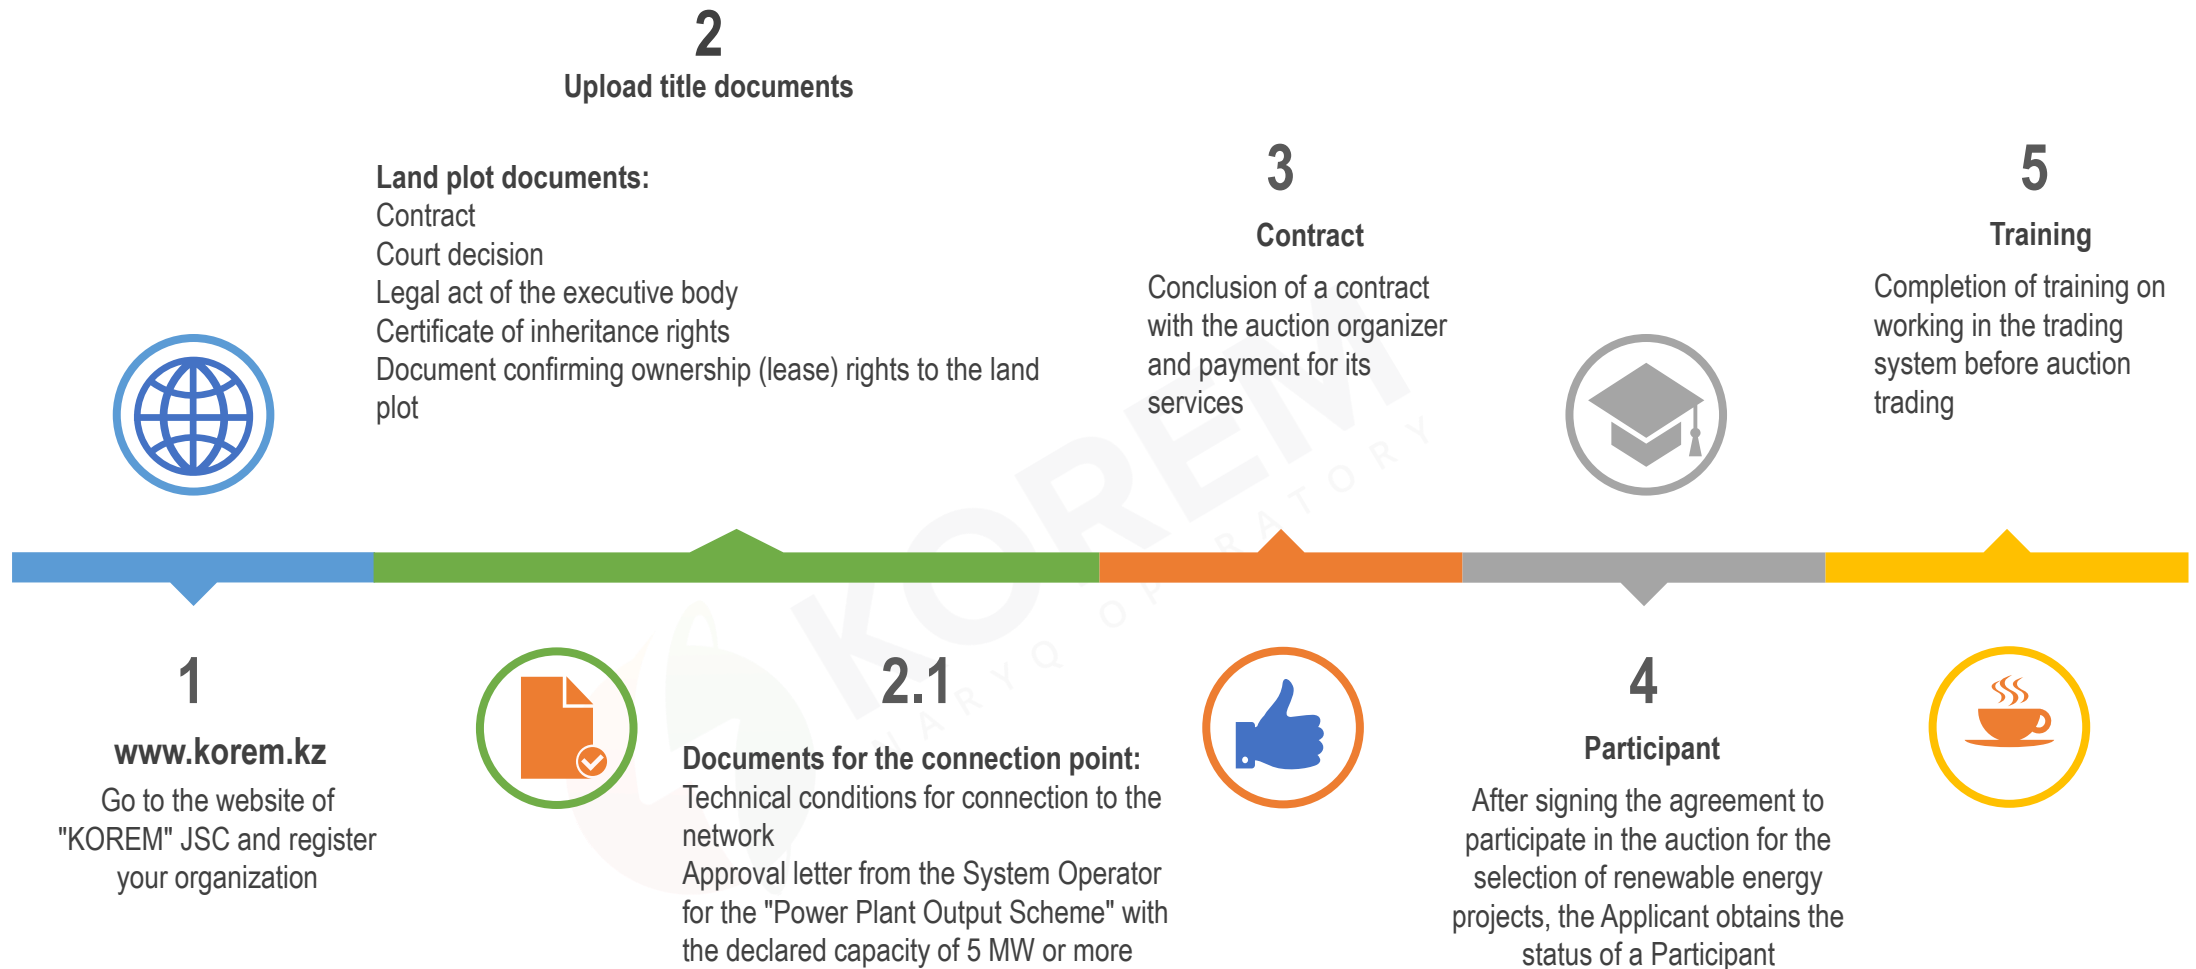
2
Upload title documents

Land plot documents:
Contract
Court decision
Legal act of the executive body
Certificate of inheritance rights
Document confirming ownership (lease) rights to the land plot

3
Contract
Conclusion of a contract with the auction organizer and payment for its services

5
Training
Completion of training on working in the trading system before auction trading

KOREM
MARKET OPERATORY

1
www.korem.kz
Go to the website of "KOREM" JSC and register your organization

2.1
Documents for the connection point:
Technical conditions for connection to the network
Approval letter from the System Operator for the "Power Plant Output Scheme" with the declared capacity of 5 MW or more

4
Participant
After signing the agreement to participate in the auction for the selection of renewable energy projects, the Applicant obtains the status of a Participant